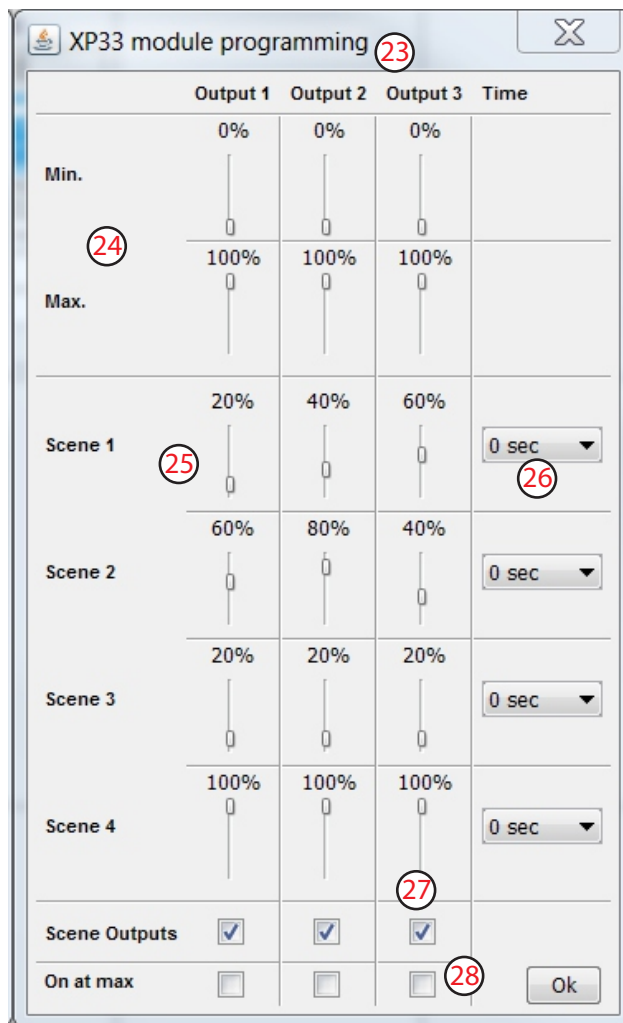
XP33 module programming 23

| | Output 1 | Output 2 | Output 3 | Time |
|---|---|---|---|---|
| Min. | 0% | 0% | 0% | |
| Max. | 100% | 100% | 100% | |
| Scene 1 | 20% | 40% | 60% | 0 sec |
| Scene 2 | 60% | 80% | 40% | 0 sec |
| Scene 3 | 20% | 20% | 20% | 0 sec |
| Scene 4 | 100% | 100% | 100% | 0 sec |
| Scene Outputs | | | | |
| On at max | | | | |

24

25

26

27

28

Ok